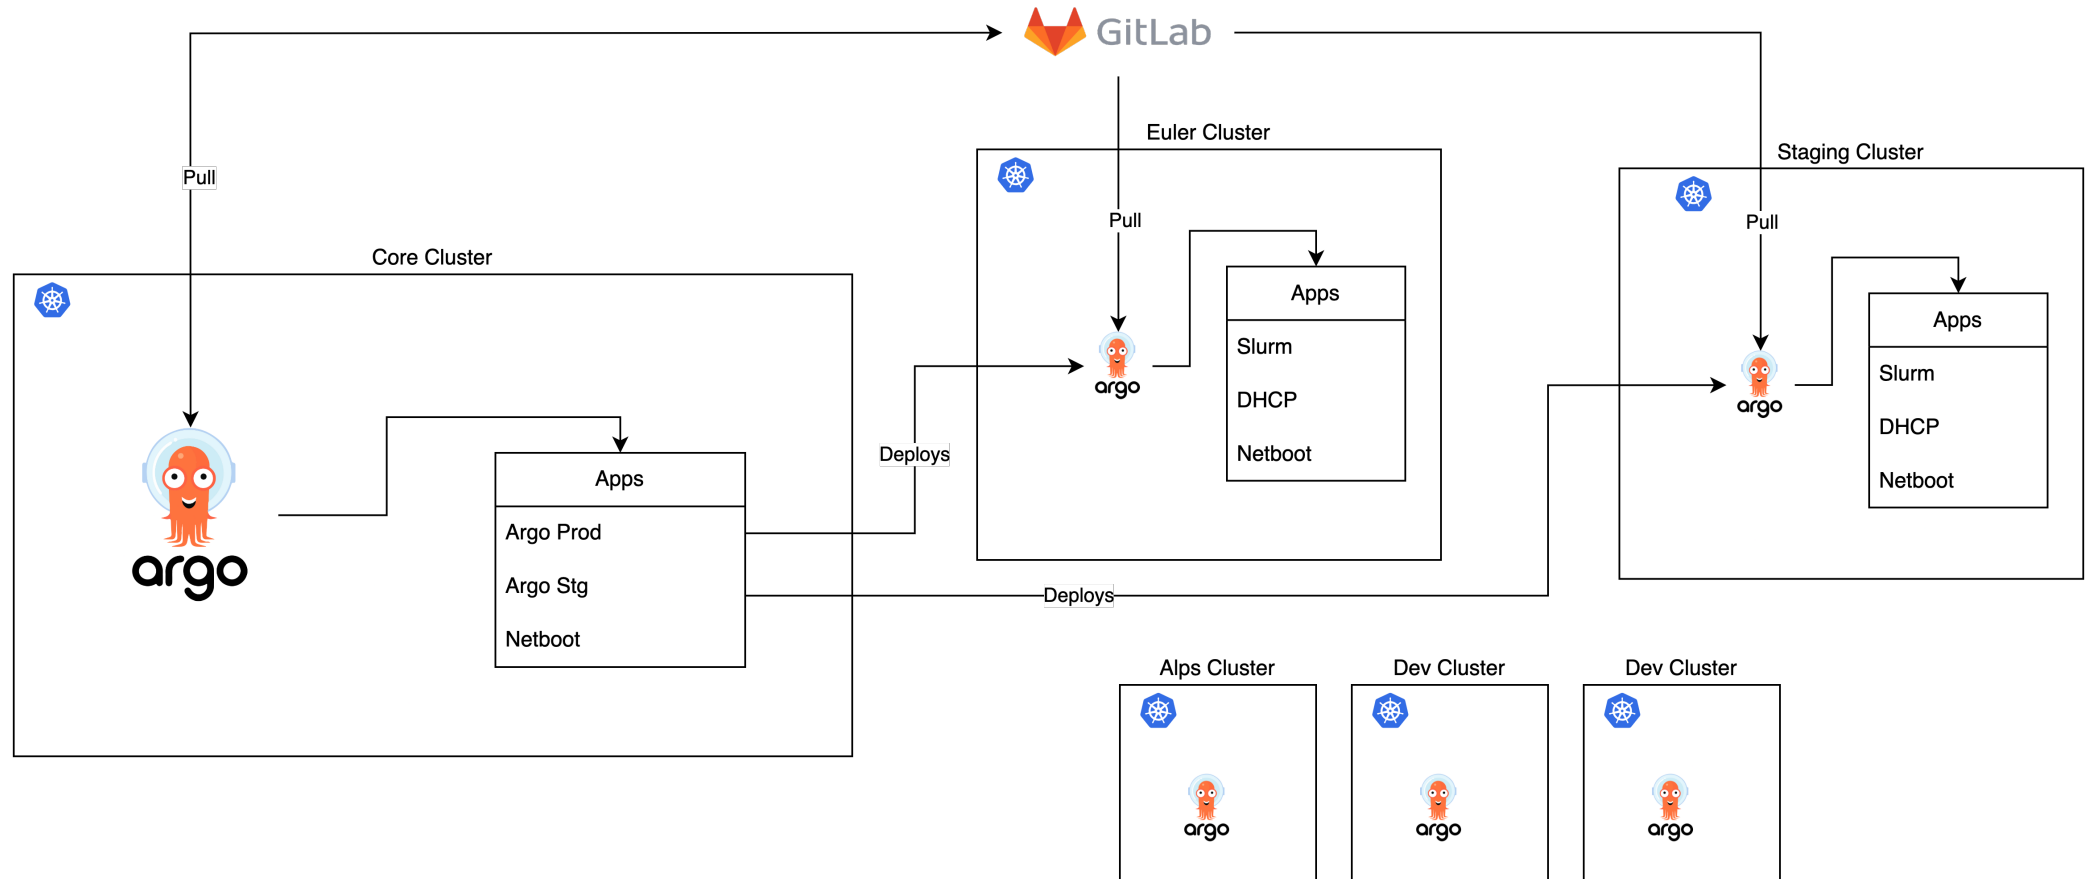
GitLab

Pull

Core Cluster

argo

Apps
Argo Prod
Argo Stg
Netboot

Deploys

Euler Cluster

Pull

argo

Apps
Slurm
DHCP
Netboot

Staging Cluster

Pull

argo

Apps
Slurm
DHCP
Netboot

Deploys

Alps Cluster
argo

Dev Cluster
argo

Dev Cluster
argo